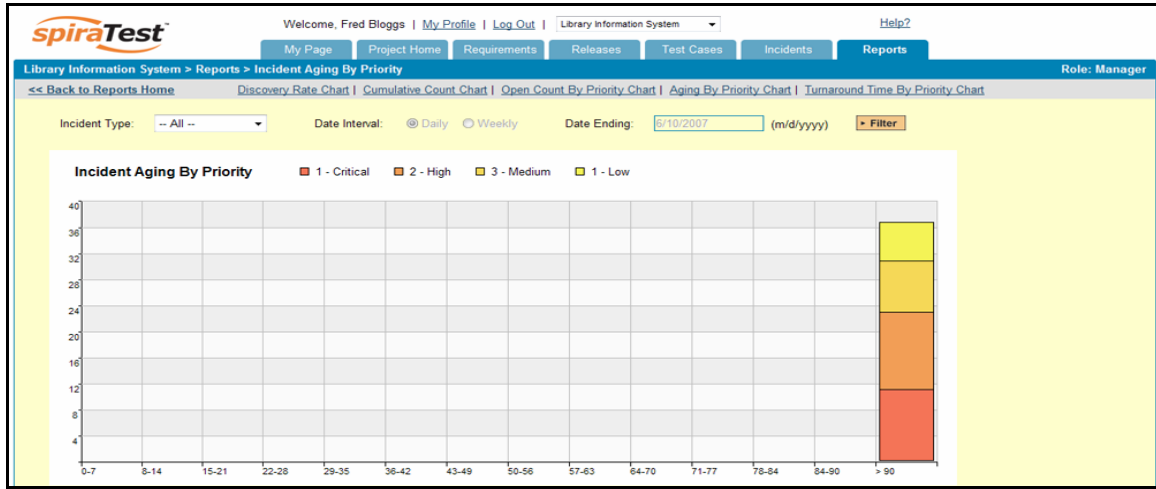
spiraTest™

Welcome, Fred Bloggs | My Profile | Log Out | Library Information System

Help?

My Page | Project Home | Requirements | Releases | Test Cases | Incidents | Reports

Library Information System > Reports > Incident Aging By Priority

Role: Manager

<< Back to Reports Home

Discovery Rate Chart | Cumulative Count Chart | Open Count By Priority Chart | Aging By Priority Chart | Turnaround Time By Priority Chart

Incident Type: -- All --

Date Interval: Daily Weekly

Date Ending: 6/10/2007 (m/d/yyyy)

▸ Filter

Incident Aging By Priority

1 - Critical 2 - High 3 - Medium 1 - Low

40
36
32
28
24
20
16
12
8
4

0-7 8-14 15-21 22-28 29-35 36-42 43-49 50-56 57-63 64-70 71-77 78-84 84-90 > 90